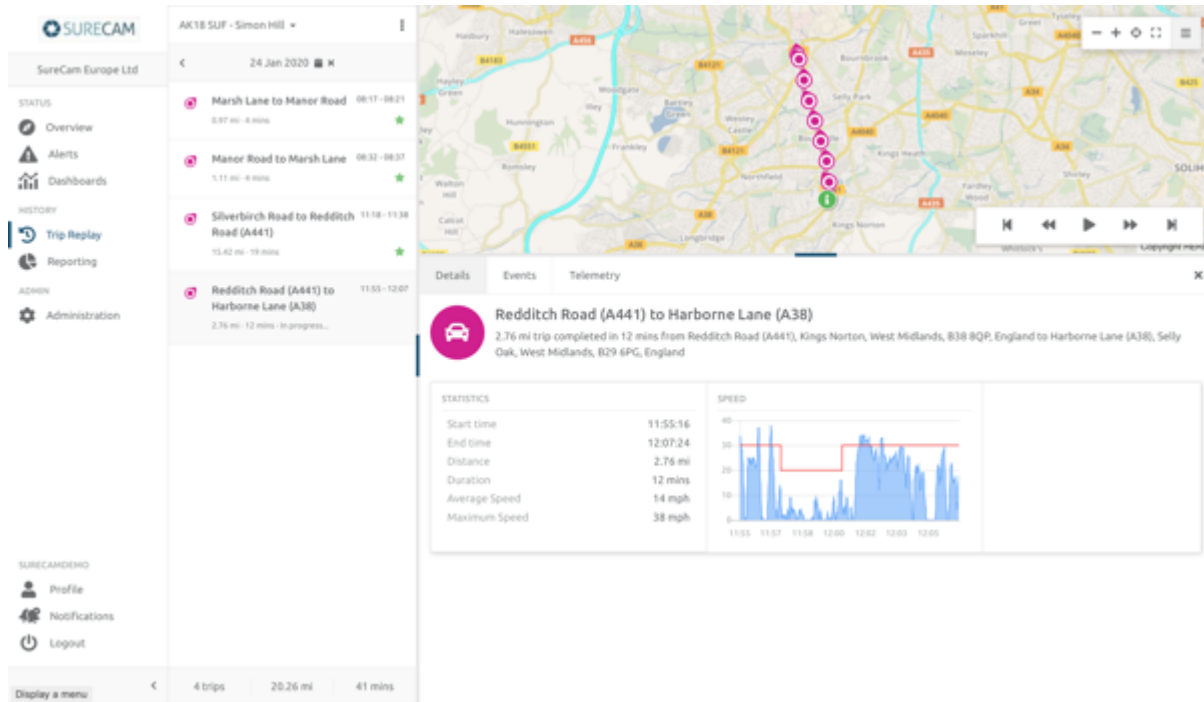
SURECAM

SureCam Europe Ltd

STATUS
Overview
Alerts
Dashboards

HISTORY
Trip Replay
Reporting

ADMIN
Administration

SURECAMDEMO
Profile
Notifications
Logout

Display a menu

AK18 SUF - Simon Hill

24 Jan 2020

Marsh Lane to Manor Road 08:17 - 08:21
0.97 mi - 4 mins

Manor Road to Marsh Lane 08:32 - 08:37
1.11 mi - 4 mins

Silverbirch Road to Redditch Road (A441) 11:18 - 11:38
15.42 mi - 19 mins

Redditch Road (A441) to Harborne Lane (A38) 11:55 - 12:07
2.76 mi - 12 mins - In progress...

4 trips | 20.26 mi | 41 mins

Halesowen A456 B4183 B4121 Hayley Green Woodgate Bartley Green Harborne Hunnington Illey Weoley Castle Selly Park Bournbrook Sparkhill Moseley A435 A4040 A34 B4551 Frankley B4121 Kings Heath Romsley Northfield Walton Hill Calcot Hill A38 Longbridge Kings Norton A435 Yardley Wood Shirley SOLIH A38 Copyright HERE

Details | Events | Telemetry

Redditch Road (A441) to Harborne Lane (A38)
2.76 mi trip completed in 12 mins from Redditch Road (A441), Kings Norton, West Midlands, B38 8QP, England to Harborne Lane (A38), Selly Oak, West Midlands, B29 6PG, England

STATISTICS
| | |
|---|---|
| Start time | 11:55:16 |
| End time | 12:07:24 |
| Distance | 2.76 mi |
| Duration | 12 mins |
| Average Speed | 14 mph |
| Maximum Speed | 38 mph |

SPEED
40 30 20 10 0
11:55 11:57 11:58 12:00 12:02 12:03 12:05